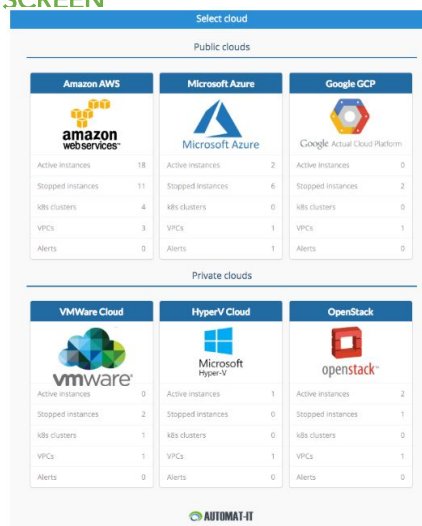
SCREEN

Select cloud

Public clouds

| Amazon AWS | |
|---|---|
| amazon web services™ | |
| Active instances | 18 |
| Stopped instances | 11 |
| k8s clusters | 4 |
| VPCs | 3 |
| Alerts | 0 |

| Microsoft Azure | |
|---|---|
| Microsoft Azure | |
| Active instances | 2 |
| Stopped instances | 6 |
| k8s clusters | 0 |
| VPCs | 1 |
| Alerts | 1 |

| Google GCP | |
|---|---|
| Google Actual Cloud Platform | |
| Active instances | 0 |
| Stopped instances | 2 |
| k8s clusters | 0 |
| VPCs | 1 |
| Alerts | 0 |

Private clouds

| VMWare Cloud | |
|---|---|
| vmware® | |
| Active instances | 0 |
| Stopped instances | 2 |
| k8s clusters | 1 |
| VPCs | 1 |
| Alerts | 0 |

| HyperV Cloud | |
|---|---|
| Microsoft Hyper-V | |
| Active instances | 1 |
| Stopped instances | 0 |
| k8s clusters | 0 |
| VPCs | 1 |
| Alerts | 0 |

| OpenStack | |
|---|---|
| openstack™ | |
| Active instances | 2 |
| Stopped instances | 1 |
| k8s clusters | 0 |
| VPCs | 1 |
| Alerts | 0 |

AUTOMAT-IT